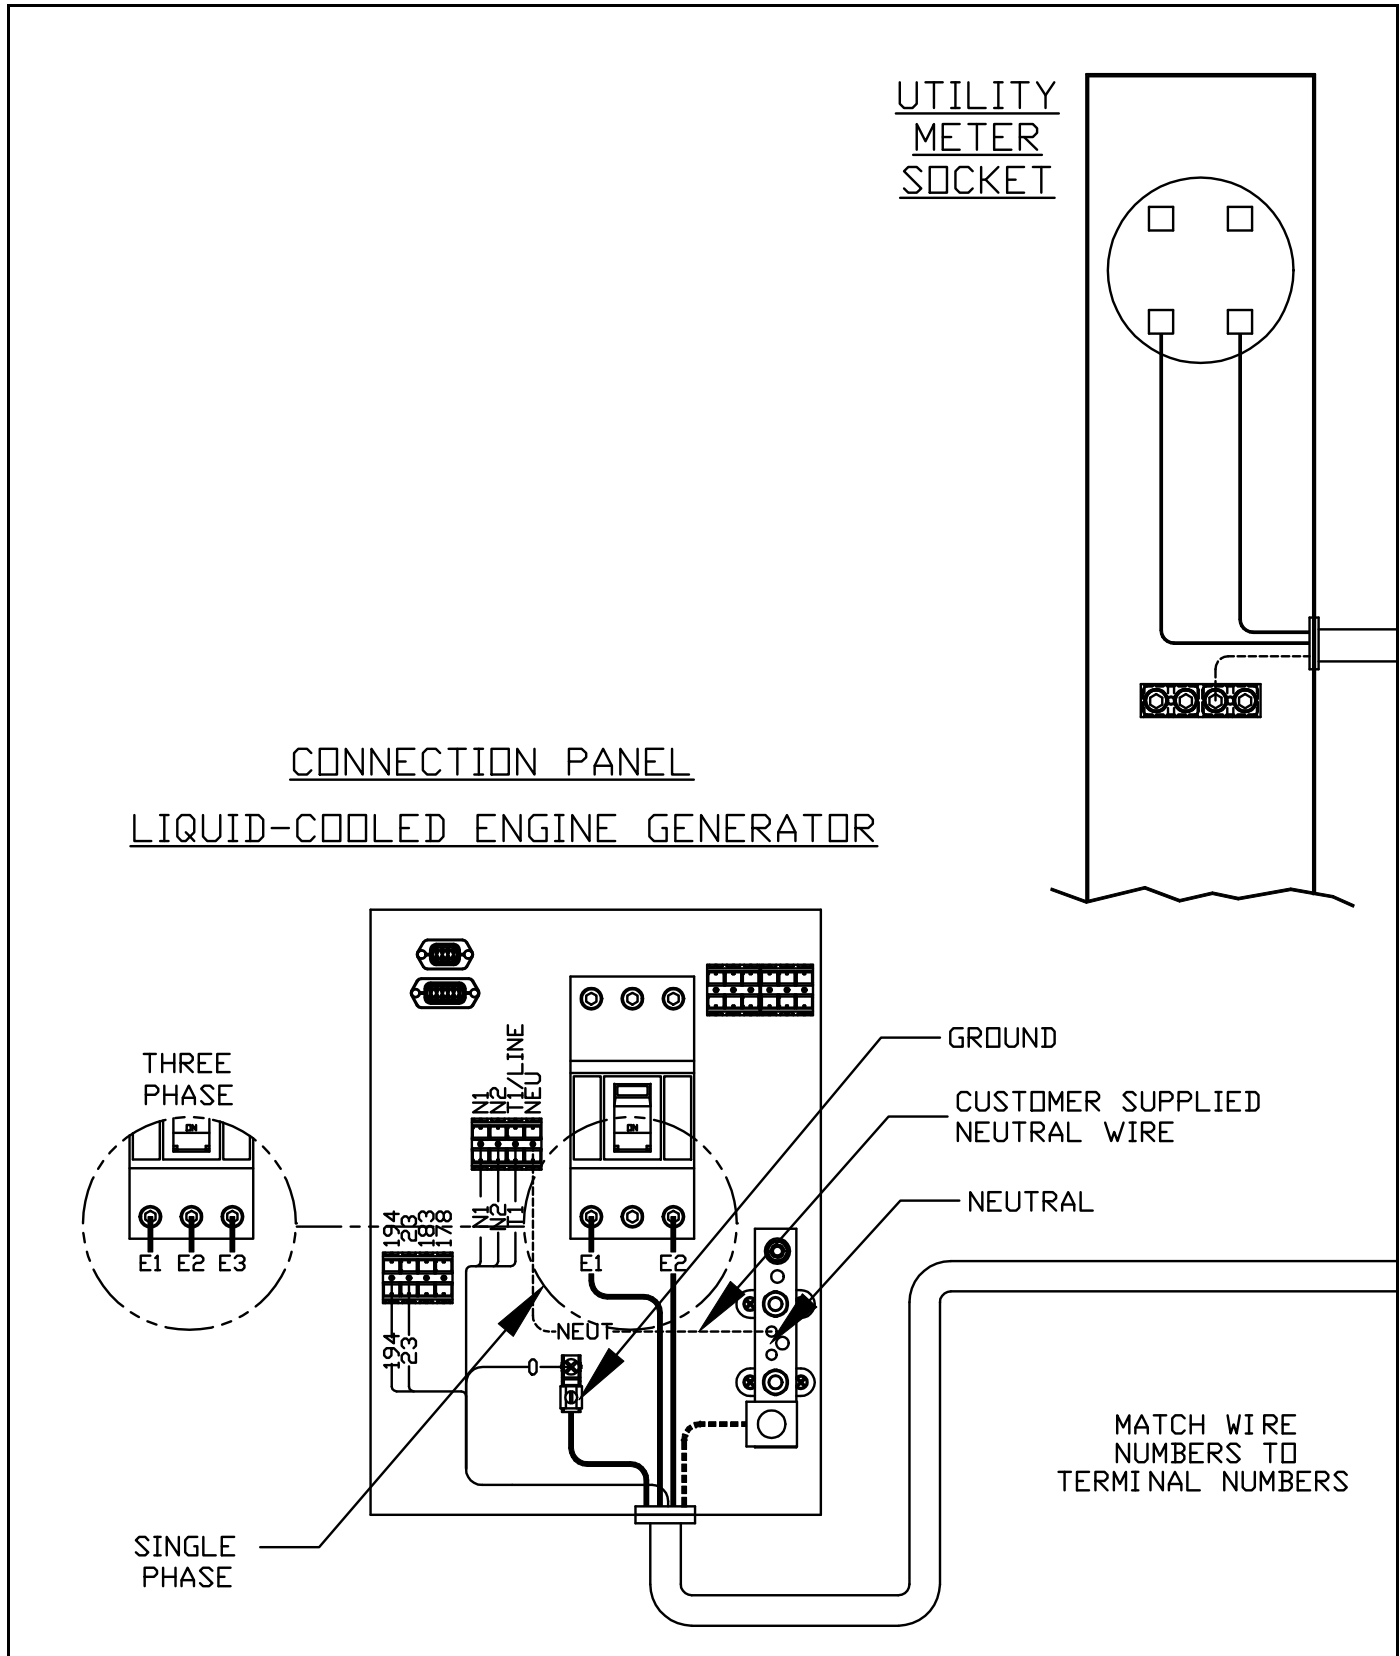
UTILITY METER SOCKET

CONNECTION PANEL

LIQUID-COOLED ENGINE GENERATOR

THREE PHASE

ON

E1 E2 E3

N1 N2 T1/LINE NEU

ON

N1 N2 T1

194 23 183 178

E1 E2

NEUT

194 23

GROUND

CUSTOMER SUPPLIED NEUTRAL WIRE

NEUTRAL

MATCH WIRE NUMBERS TO TERMINAL NUMBERS

SINGLE PHASE